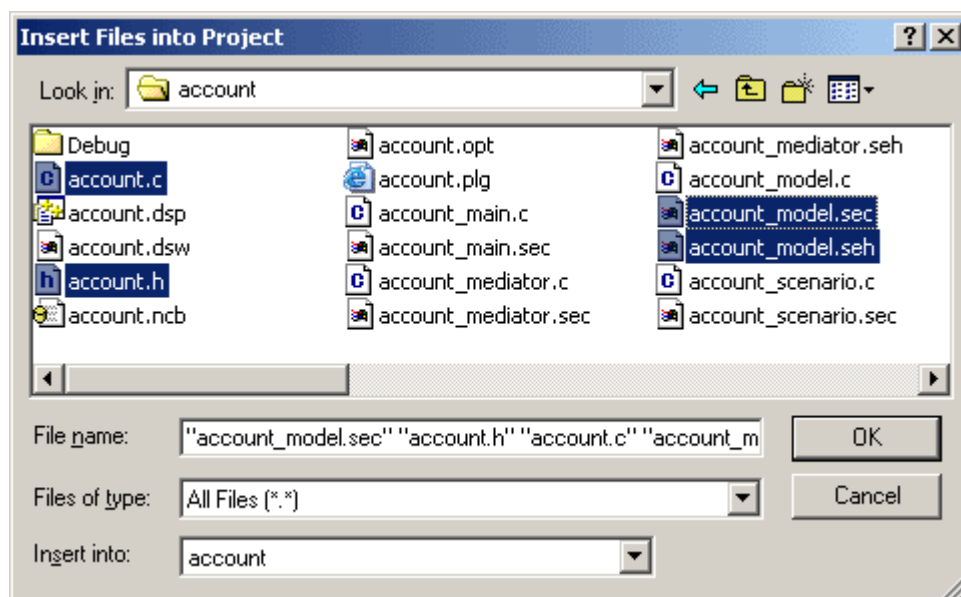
Insert Files into Project

?

Look in: account

Debug
account.c
account.dsp
account.dsw
account.h
account.ncb
account.opt
account.plg
account_main.c
account_main.sec
account_mediator.c
account_mediator.sec
account_mediator.seh
account_model.c
account_model.sec
account_model.seh
account_scenario.c
account_scenario.sec

File name: "account_model.sec" "account.h" "account.c" "account_m

OK

Files of type: All Files (*.*)

Cancel

Insert into: account